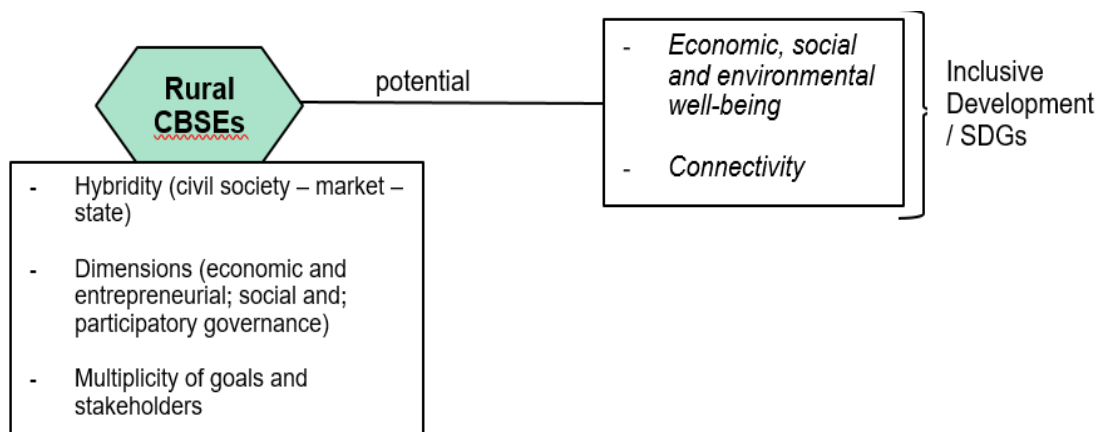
Rural CBSEs

potential

- Economic, social and environmental well-being

- Connectivity

Inclusive Development / SDGs

- Hybridity (civil society – market – state)

- Dimensions (economic and entrepreneurial; social and; participatory governance)

- Multiplicity of goals and stakeholders